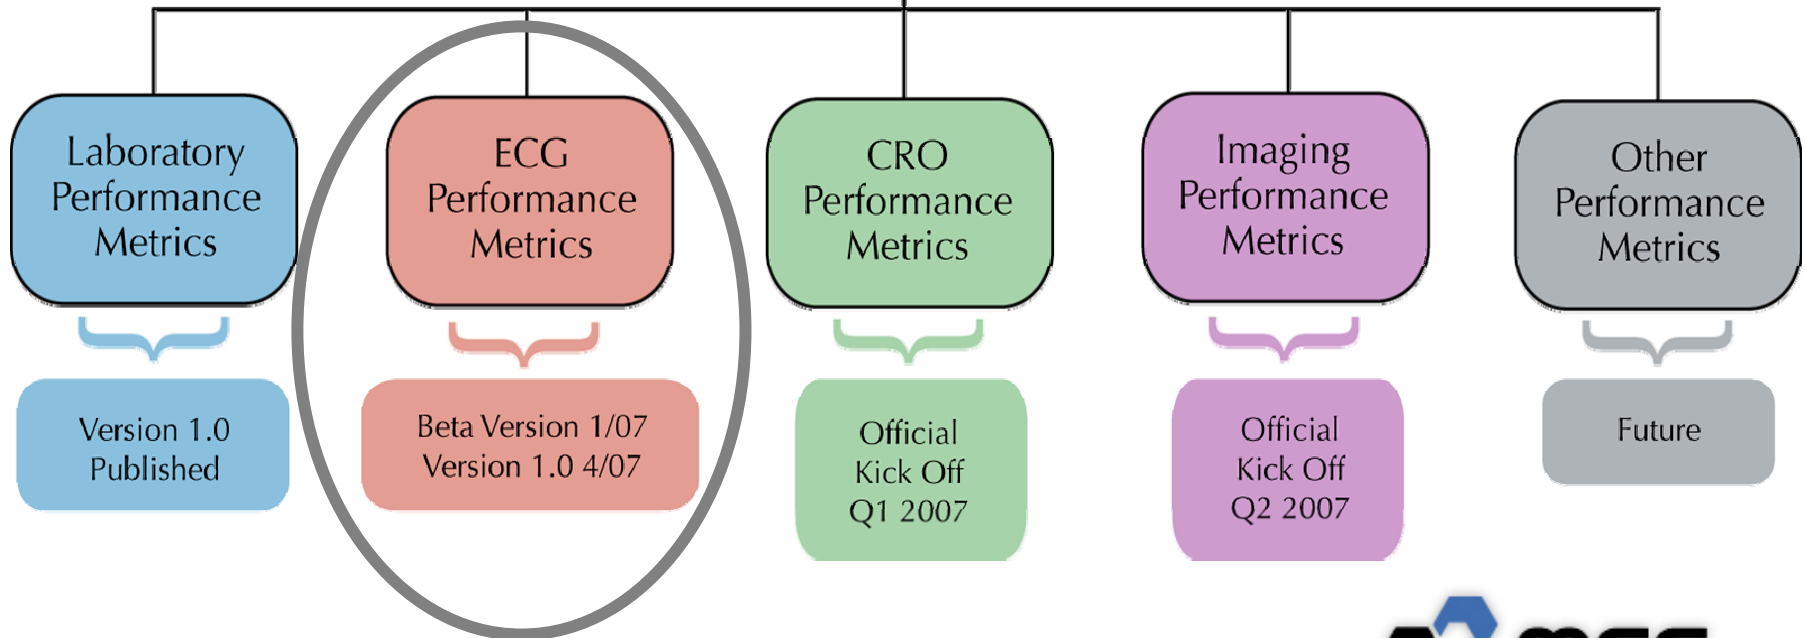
Laboratory Performance Metrics

Version 1.0 Published

ECG Performance Metrics

Beta Version 1/07
Version 1.0 4/07

CRO Performance Metrics

Official Kick Off Q1 2007

Imaging Performance Metrics

Official Kick Off Q2 2007

Other Performance Metrics

Future